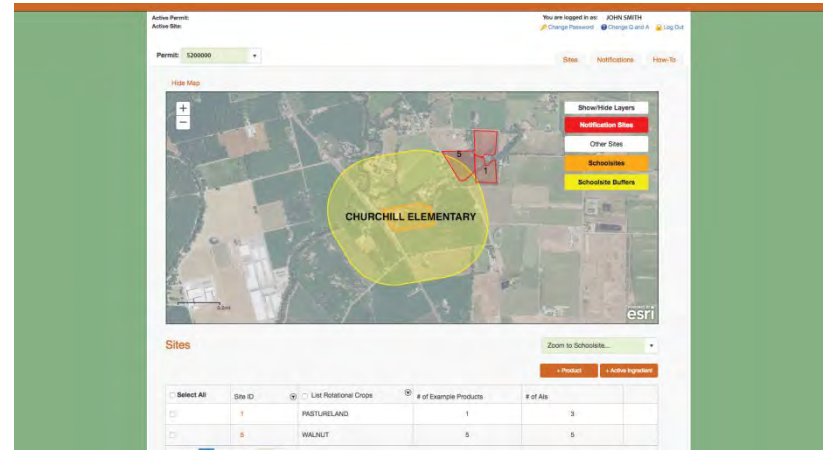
Active Permit:
Active Site:

You are logged in as: JOHN SMITH
Change Password Change Q and A Log Out

Permit: 5200000

Sites Notifications How-To

Hide Map

+
−

Show/Hide Layers
Notification Sites
Other Sites
Schoolsites
Schoolsite Buffers

5
1

CHURCHILL ELEMENTARY

0.2mi

esri

Sites

Zoom to Schoolsite...

+ Product + Active Ingredient

| Select All | Site ID | List Rotational Crops | # of Example Products | # of AIs |
|---|---|---|---|---|
| | 1 | PASTURELAND | 1 | 3 |
| | 5 | WALNUT | 5 | 5 |